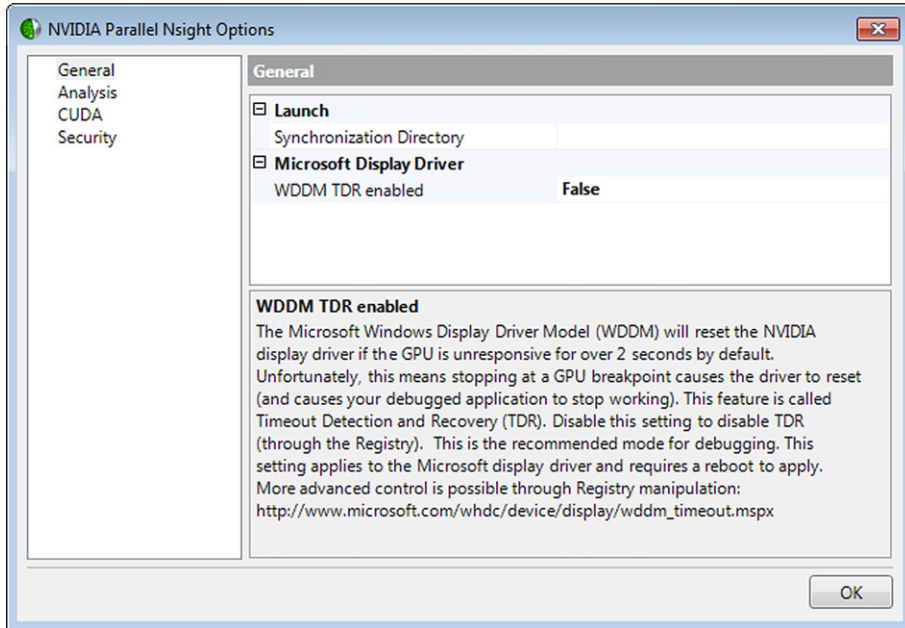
NVIDIA Parallel Nsight Options

General
Analysis
CUDA
Security

General

⊟ Launch
Synchronization Directory
⊟ Microsoft Display Driver
WDDM TDR enabled | False

WDDM TDR enabled
The Microsoft Windows Display Driver Model (WDDM) will reset the NVIDIA display driver if the GPU is unresponsive for over 2 seconds by default. Unfortunately, this means stopping at a GPU breakpoint causes the driver to reset (and causes your debugged application to stop working). This feature is called Timeout Detection and Recovery (TDR). Disable this setting to disable TDR (through the Registry). This is the recommended mode for debugging. This setting applies to the Microsoft display driver and requires a reboot to apply. More advanced control is possible through Registry manipulation: http://www.microsoft.com/whdc/device/display/wddm_timeout.mspx

OK